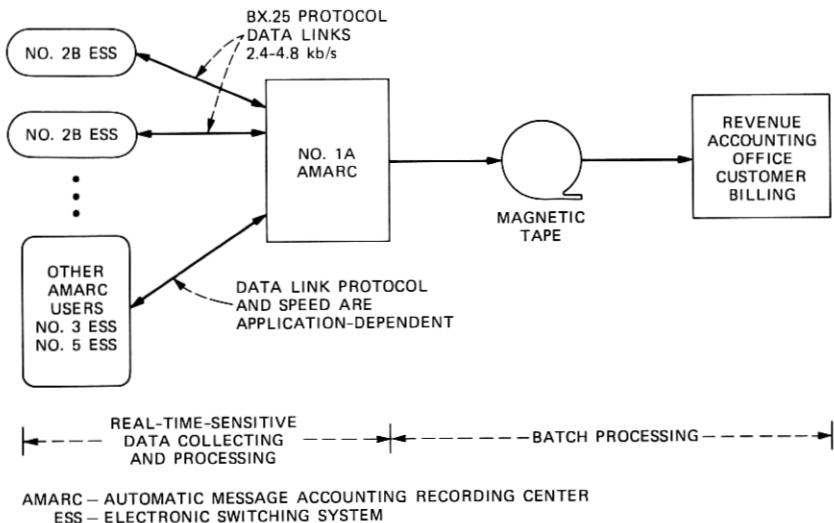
BX.25 PROTOCOL DATA LINKS 2.4-4.8 kb/s

NO. 2B ESS

NO. 2B ESS

NO. 1A AMARC

MAGNETIC TAPE

REVENUE ACCOUNTING OFFICE CUSTOMER BILLING

OTHER AMARC USERS NO. 3 ESS NO. 5 ESS

DATA LINK PROTOCOL AND SPEED ARE APPLICATION-DEPENDENT

REAL-TIME-SENSITIVE DATA COLLECTING AND PROCESSING

BATCH PROCESSING

AMARC – AUTOMATIC MESSAGE ACCOUNTING RECORDING CENTER
ESS – ELECTRONIC SWITCHING SYSTEM